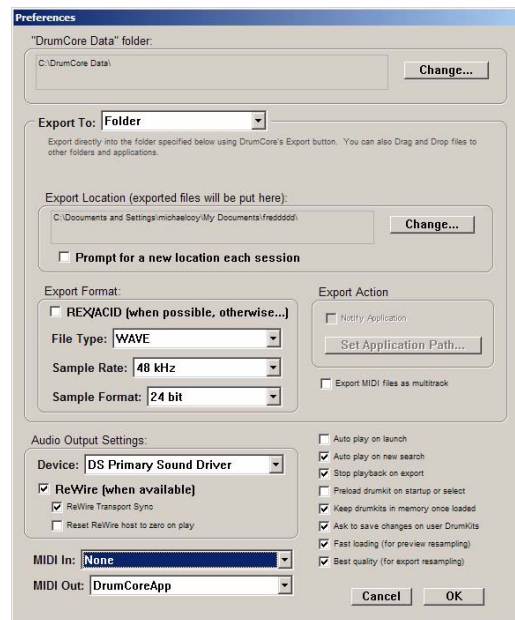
Preferences

"DrumCore Data" folder:

C:\DrumCore Data\

Change...

Export To: Folder

Export directly into the folder specified below using DrumCore's Export button. You can also Drag and Drop files to other folders and applications.

Export Location (exported files will be put here):

C:\Documents and Settings\michaelooy\My Documents\freddddd\

Change...

Prompt for a new location each session

Export Format:

REX/ACID (when possible, otherwise...)

File Type: WAVE

Sample Rate: 48 kHz

Sample Format: 24 bit

Export Action

Notify Application

Set Application Path...

Export MIDI files as multitrack

Audio Output Settings:

Device: DS Primary Sound Driver

ReWire (when available)

ReWire Transport Sync

Reset ReWire host to zero on play

Auto play on launch

Auto play on new search

Stop playback on export

Preload drumkit on startup or select

Keep drumkits in memory once loaded

Ask to save changes on user DrumKits

Fast loading (for preview resampling)

Best quality (for export resampling)

MIDI In: None

MIDI Out: DrumCoreApp

Cancel

OK